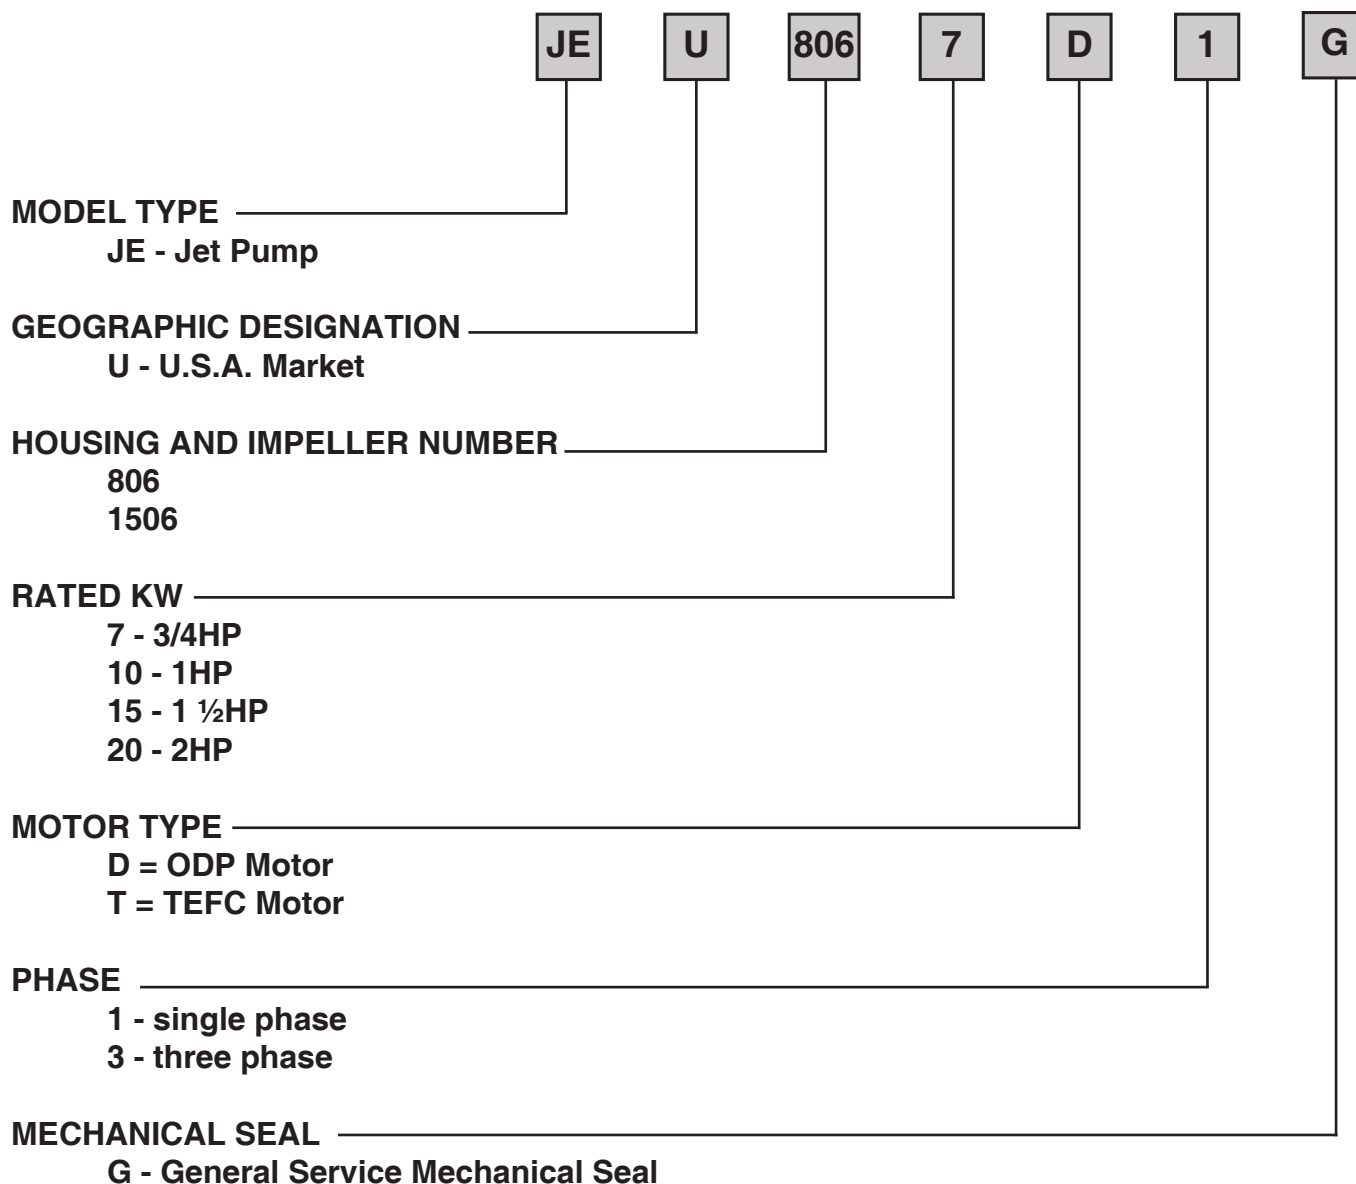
JE U 806 7 D 1 G

MODEL TYPE
JE - Jet Pump

GEOGRAPHIC DESIGNATION
U - U.S.A. Market

HOUSING AND IMPELLER NUMBER
806
1506

RATED KW
7 - 3/4HP
10 - 1HP
15 - 1 ½HP
20 - 2HP

MOTOR TYPE
D = ODP Motor
T = TEFC Motor

PHASE
1 - single phase
3 - three phase

MECHANICAL SEAL
G - General Service Mechanical Seal